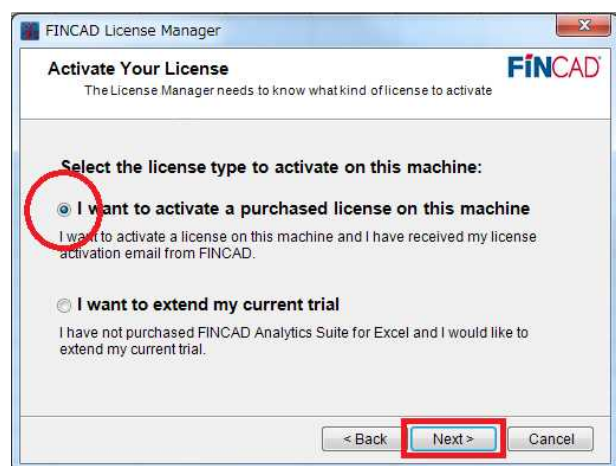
FINCAD License Manager

Activate Your License
The License Manager needs to know what kind of license to activate

FINCAD

Select the license type to activate on this machine:

I want to activate a purchased license on this machine
I want to activate a license on this machine and I have received my license activation email from FINCAD.

I want to extend my current trial
I have not purchased FINCAD Analytics Suite for Excel and I would like to extend my current trial.

< Back
Next >
Cancel